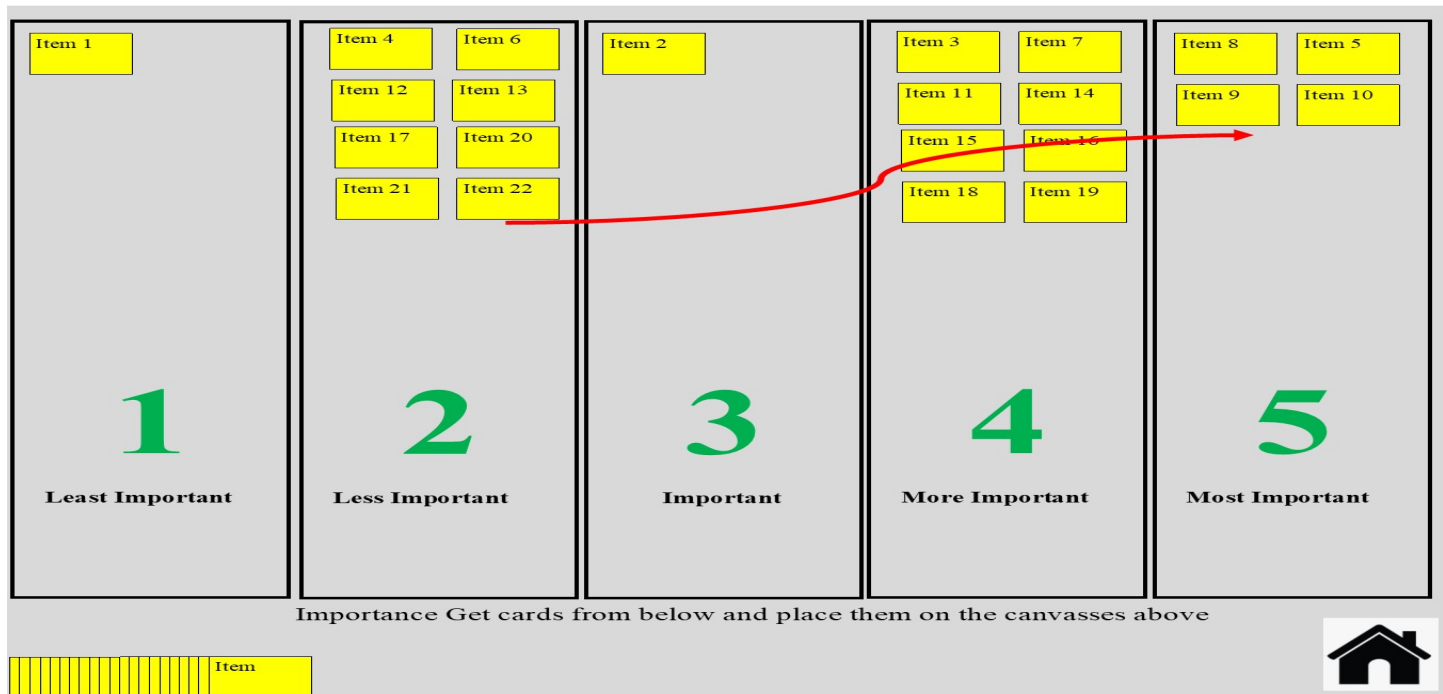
Item 1

1

Least Important

Item 4
Item 6
Item 12
Item 13
Item 17
Item 20
Item 21
Item 22

2

Less Important

Item 2

3

Important

Item 3
Item 7
Item 11
Item 14
Item 15
Item 16
Item 18
Item 19

4

More Important

Item 8
Item 5
Item 9
Item 10

5

Most Important

Importance Get cards from below and place them on the canvasses above

Item